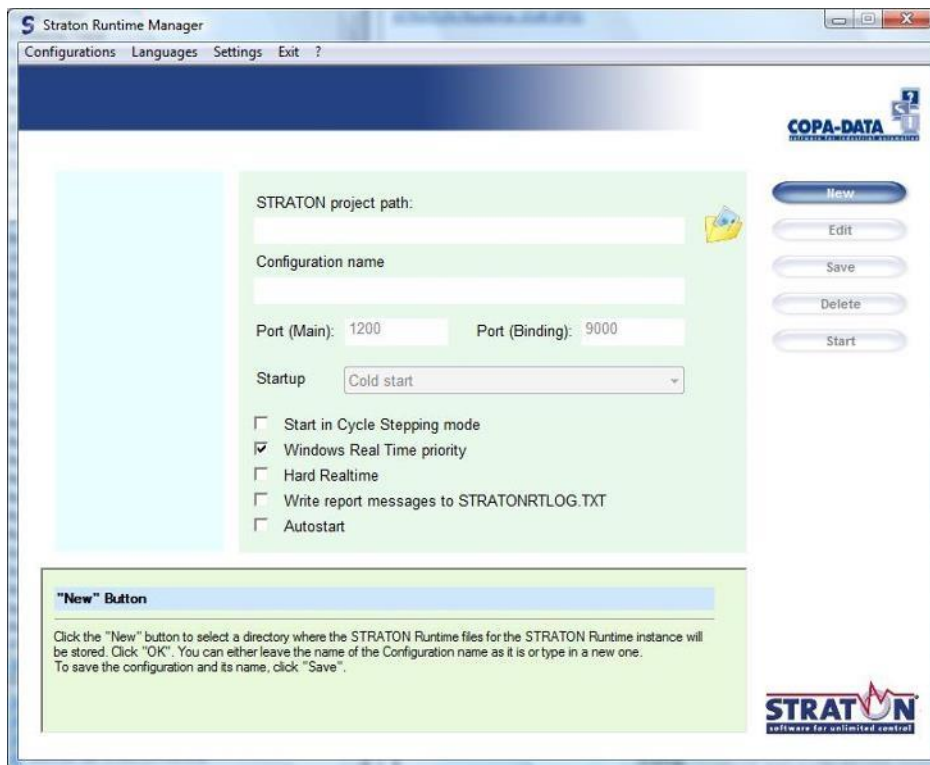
Straton Runtime Manager

Configurations Languages Settings Exit ?

COPA-DATA

STRATON project path:

Configuration name

Port (Main): 1200 Port (Binding): 9000

Startup Cold start

Start in Cycle Stepping mode
Windows Real Time priority
Hard Realtime
Write report messages to STRATONRTLOG.TXT
Autostart

New
Edit
Save
Delete
Start

"New" Button

Click the "New" button to select a directory where the STRATON Runtime files for the STRATON Runtime instance will be stored. Click "OK". You can either leave the name of the Configuration name as it is or type in a new one.
To save the configuration and its name, click "Save".

STRATON
software for unlimited control